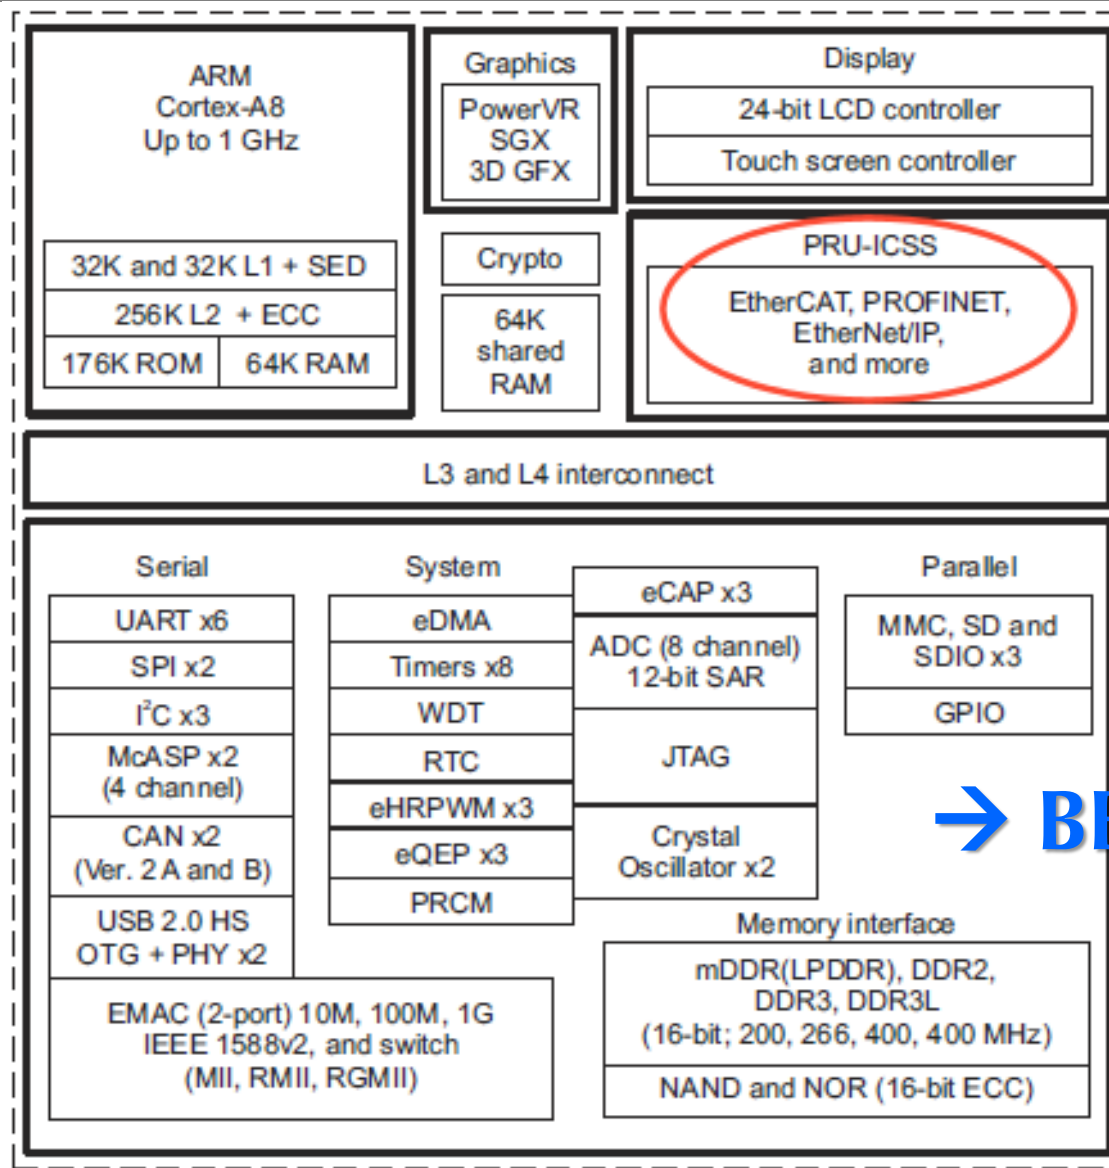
ARM
Cortex-A8
Up to 1 GHz

32K and 32K L1 + SED
256K L2 + ECC
176K ROM
64K RAM

Graphics
PowerVR
SGX
3D GFX

Crypto

64K
shared
RAM

Display
24-bit LCD controller
Touch screen controller

PRU-ICSS
EtherCAT, PROFINET, EtherNet/IP, and more

L3 and L4 interconnect

Serial
UART x6
SPI x2
$I^2C$ x3
McASP x2 (4 channel)
CAN x2 (Ver. 2 A and B)
USB 2.0 HS OTG + PHY x2

System
eDMA
Timers x8
WDT
RTC
eHRPWM x3
eQEP x3
PRCM

eCAP x3
ADC (8 channel) 12-bit SAR
JTAG
Crystal Oscillator x2

Parallel
MMC, SD and SDIO x3
GPIO

→ B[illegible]

EMAC (2-port) 10M, 100M, 1G
IEEE 1588v2, and switch
(MII, RMII, RGMII)

Memory interface
mDDR(LPDDR), DDR2, DDR3, DDR3L
(16-bit; 200, 266, 400, 400 MHz)
NAND and NOR (16-bit ECC)